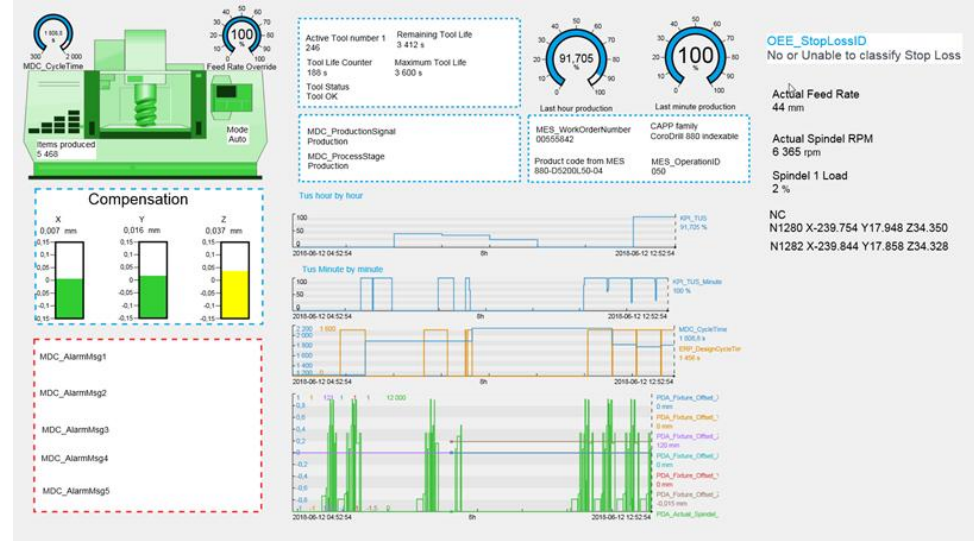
1 508,5 s
300 2 000
MDC_CycleTime

40 50 60 70
30 80
20 90
10 100 100
0 % 110
Feed Rate Override

Items produced
5 468

Mode
Auto

Active Tool number 1
246

Remaining Tool Life
3 412 s

Tool Life Counter
188 s

Maximum Tool Life
3 600 s

Tool Status
Tool OK

91,705 %
Last hour production

100 %
Last minute production

OEE_StopLossID
No or Unable to classify Stop Loss

Actual Feed Rate
44 mm

Actual Spindel RPM
6 365 rpm

Spindel 1 Load
2 %

NC
N1280 X-239.754 Y17.948 Z34.350
N1282 X-239.844 Y17.858 Z34.328

Compensation

X
0,007 mm

Y
0,016 mm

Z
0,037 mm

0,15
0,1
0,05
0
-0,05
-0,1
-0,15

MDC_ProductionSignal
Production

MDC_ProcessStage
Production

MES_WorkOrderNumber
00555842

CAPP family
CoroDrill 880 indexable

Product code from MES
880-D5200L50-04

MES_OperationID
050

Tus hour by hour
100
50
0
2018-06-12 04:52:54
8h
2018-06-12 12:52:54
KPI_TUS
91,705 %

Tus Minute by minute
100
50
0
2018-06-12 04:52:54
8h
2018-06-12 12:52:54
KPI_TUS_Minute
100 %

2 200
2 000
1 800
1 600
1 400
1 200
1 800
2018-06-12 04:52:54
8h
2018-06-12 12:52:54
MDC_CycleTime
1 508,5 s
ERP_DesignCycleTim
1 456 s

MDC_AlarmMsg1

MDC_AlarmMsg2

MDC_AlarmMsg3

MDC_AlarmMsg4

MDC_AlarmMsg5

1 1 121 1 1 1 12 000
0,8
0,6
0,4
0,2
0
-0,2
-1,5
2018-06-12 04:52:54
8h
2018-06-12 12:52:54
PDA_Fixture_Offset_
0 mm
PDA_Fixture_Offset_
0 mm
PDA_Fixture_Offset_
120 mm
PDA_Fixture_Offset_
0 mm
PDA_Fixture_Offset_
0 mm
PDA_Fixture_Offset_
-0,015 mm
PDA_Actual_Spindel_